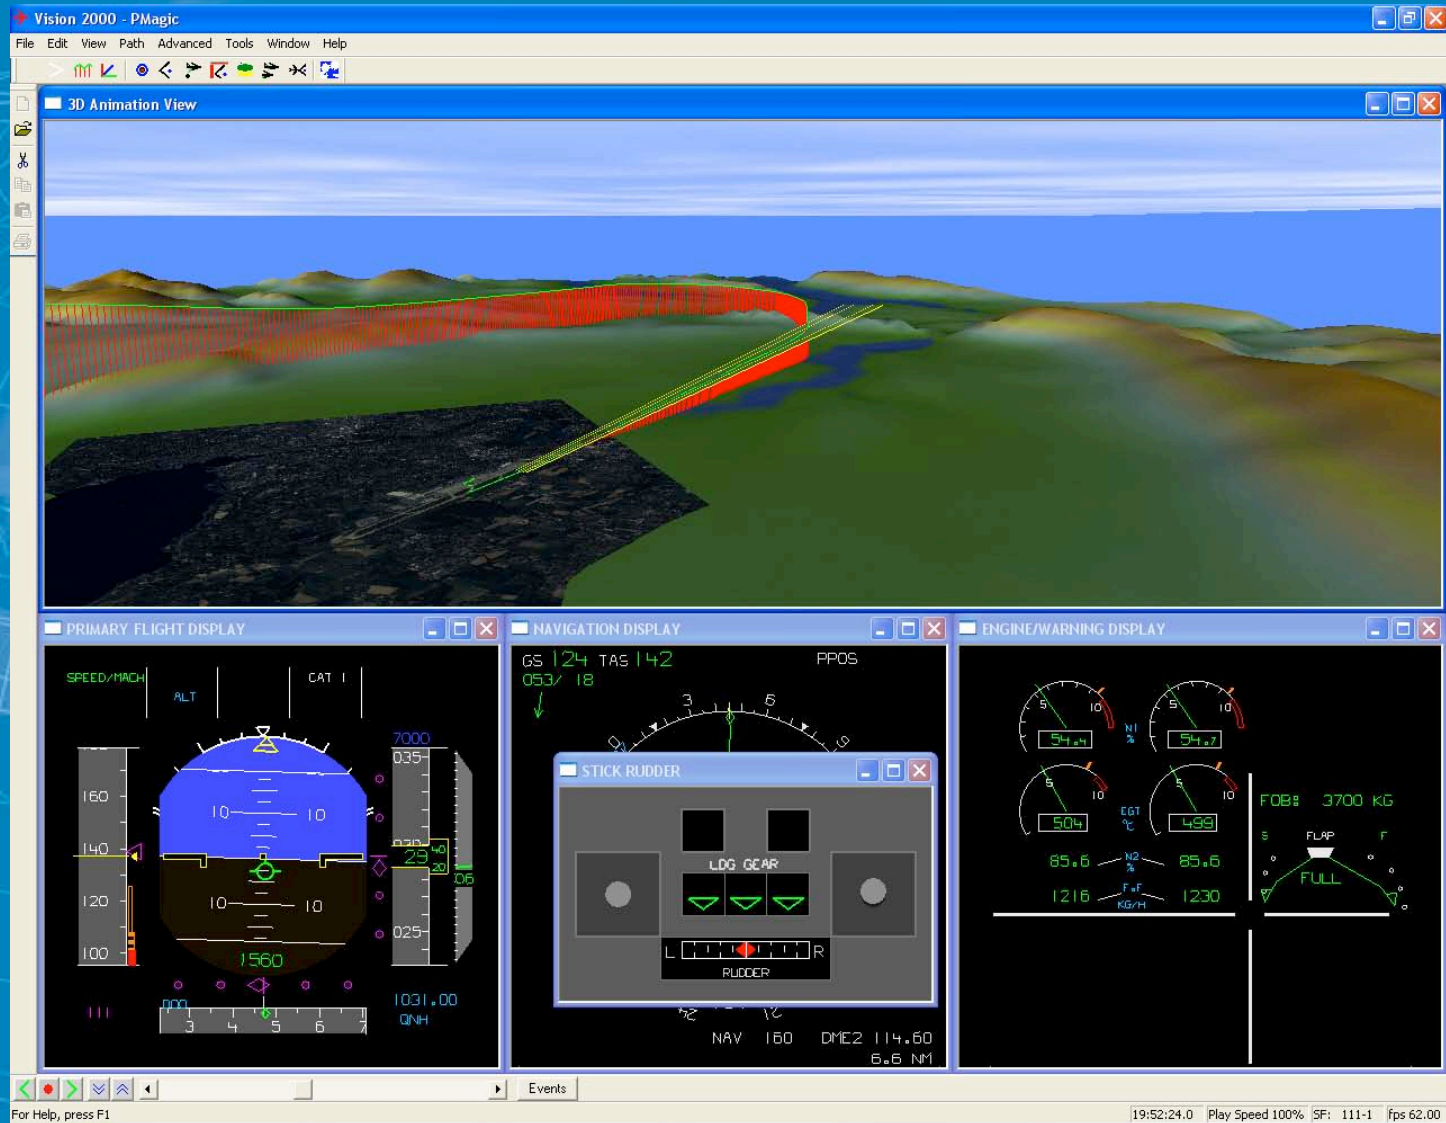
Vision 2000 - PMagic

File Edit View Path Advanced Tools Window Help

3D Animation View

PRIMARY FLIGHT DISPLAY

SPEED/MACH
ALT
CAT I

7000
035
160
10 10
140
29
40
20
05
120
10 10
025
100
1560
1031.00
QNH

3 4 5 6 7

NAVIGATION DISPLAY

GS 124 TAS 142
053/ 18
PPOS
3 6

STICK RUDDER

LDG GEAR
L R
RUDDER

NAV 160 DME2 114.60
6.6 NM

ENGINE/WARNING DISPLAY

5 10
54.4
N1 %
5 10
54.7
5 10
504
EGT °C
5 10
499
FOB: 3700 KG
S FLAP F
FULL
85.6
N2 %
85.6
1216
F.F KG/H
1230

Events

For Help, press F1
19:52:24.0 Play Speed 100% SF: 111-1 fps 62.00